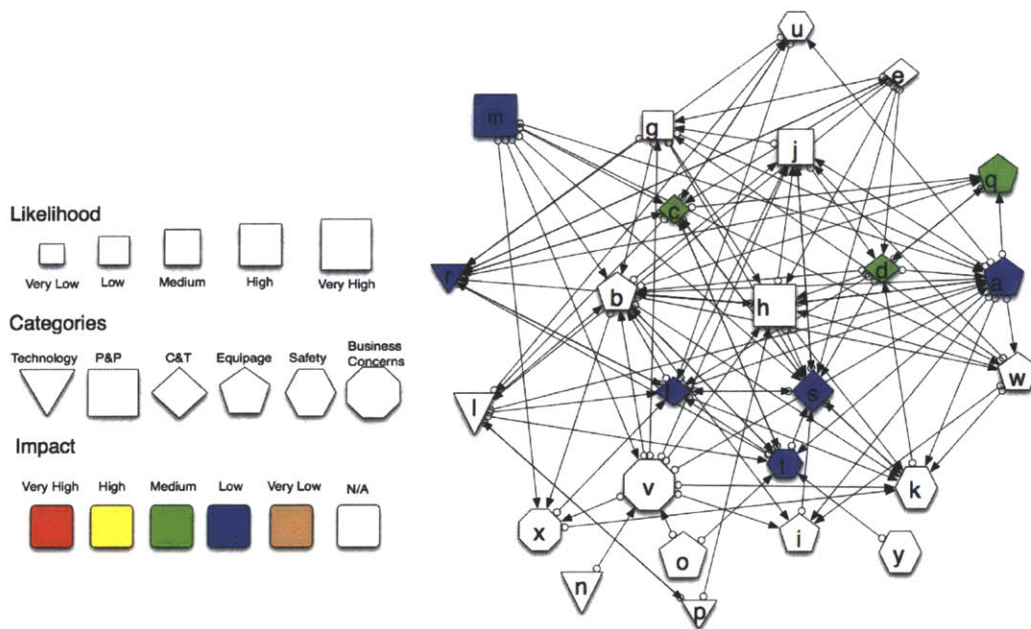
Likelihood

Very Low Low Medium High Very High

Categories

Technology P&P C&T Equipage Safety Business Concerns

Impact

Very High High Medium Low Very Low N/A

u
e
m
g
j
q
c
r
d
a
b
h
w
l
s
t
k
v
x
i
o
y
n
p